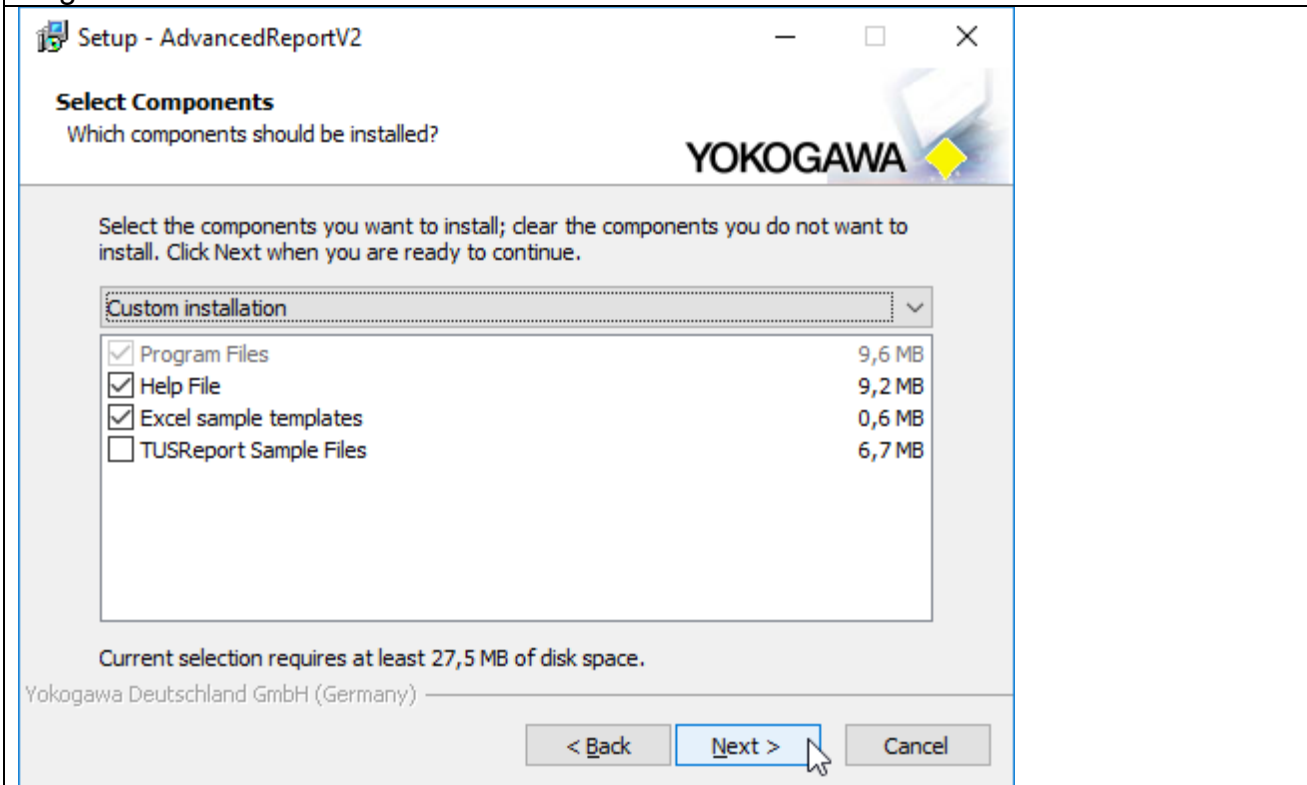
Setup - AdvancedReportV2

Select Components
Which components should be installed?

YOKOGAWA

Select the components you want to install; clear the components you do not want to install. Click Next when you are ready to continue.

Custom installation

| | | |
|---|---|---|
| ☑ | Program Files | 9,6 MB |
| ☑ | Help File | 9,2 MB |
| ☑ | Excel sample templates | 0,6 MB |
| ☐ | TUSReport Sample Files | 6,7 MB |

Current selection requires at least 27,5 MB of disk space.

Yokogawa Deutschland GmbH (Germany)

< Back   Next >   Cancel